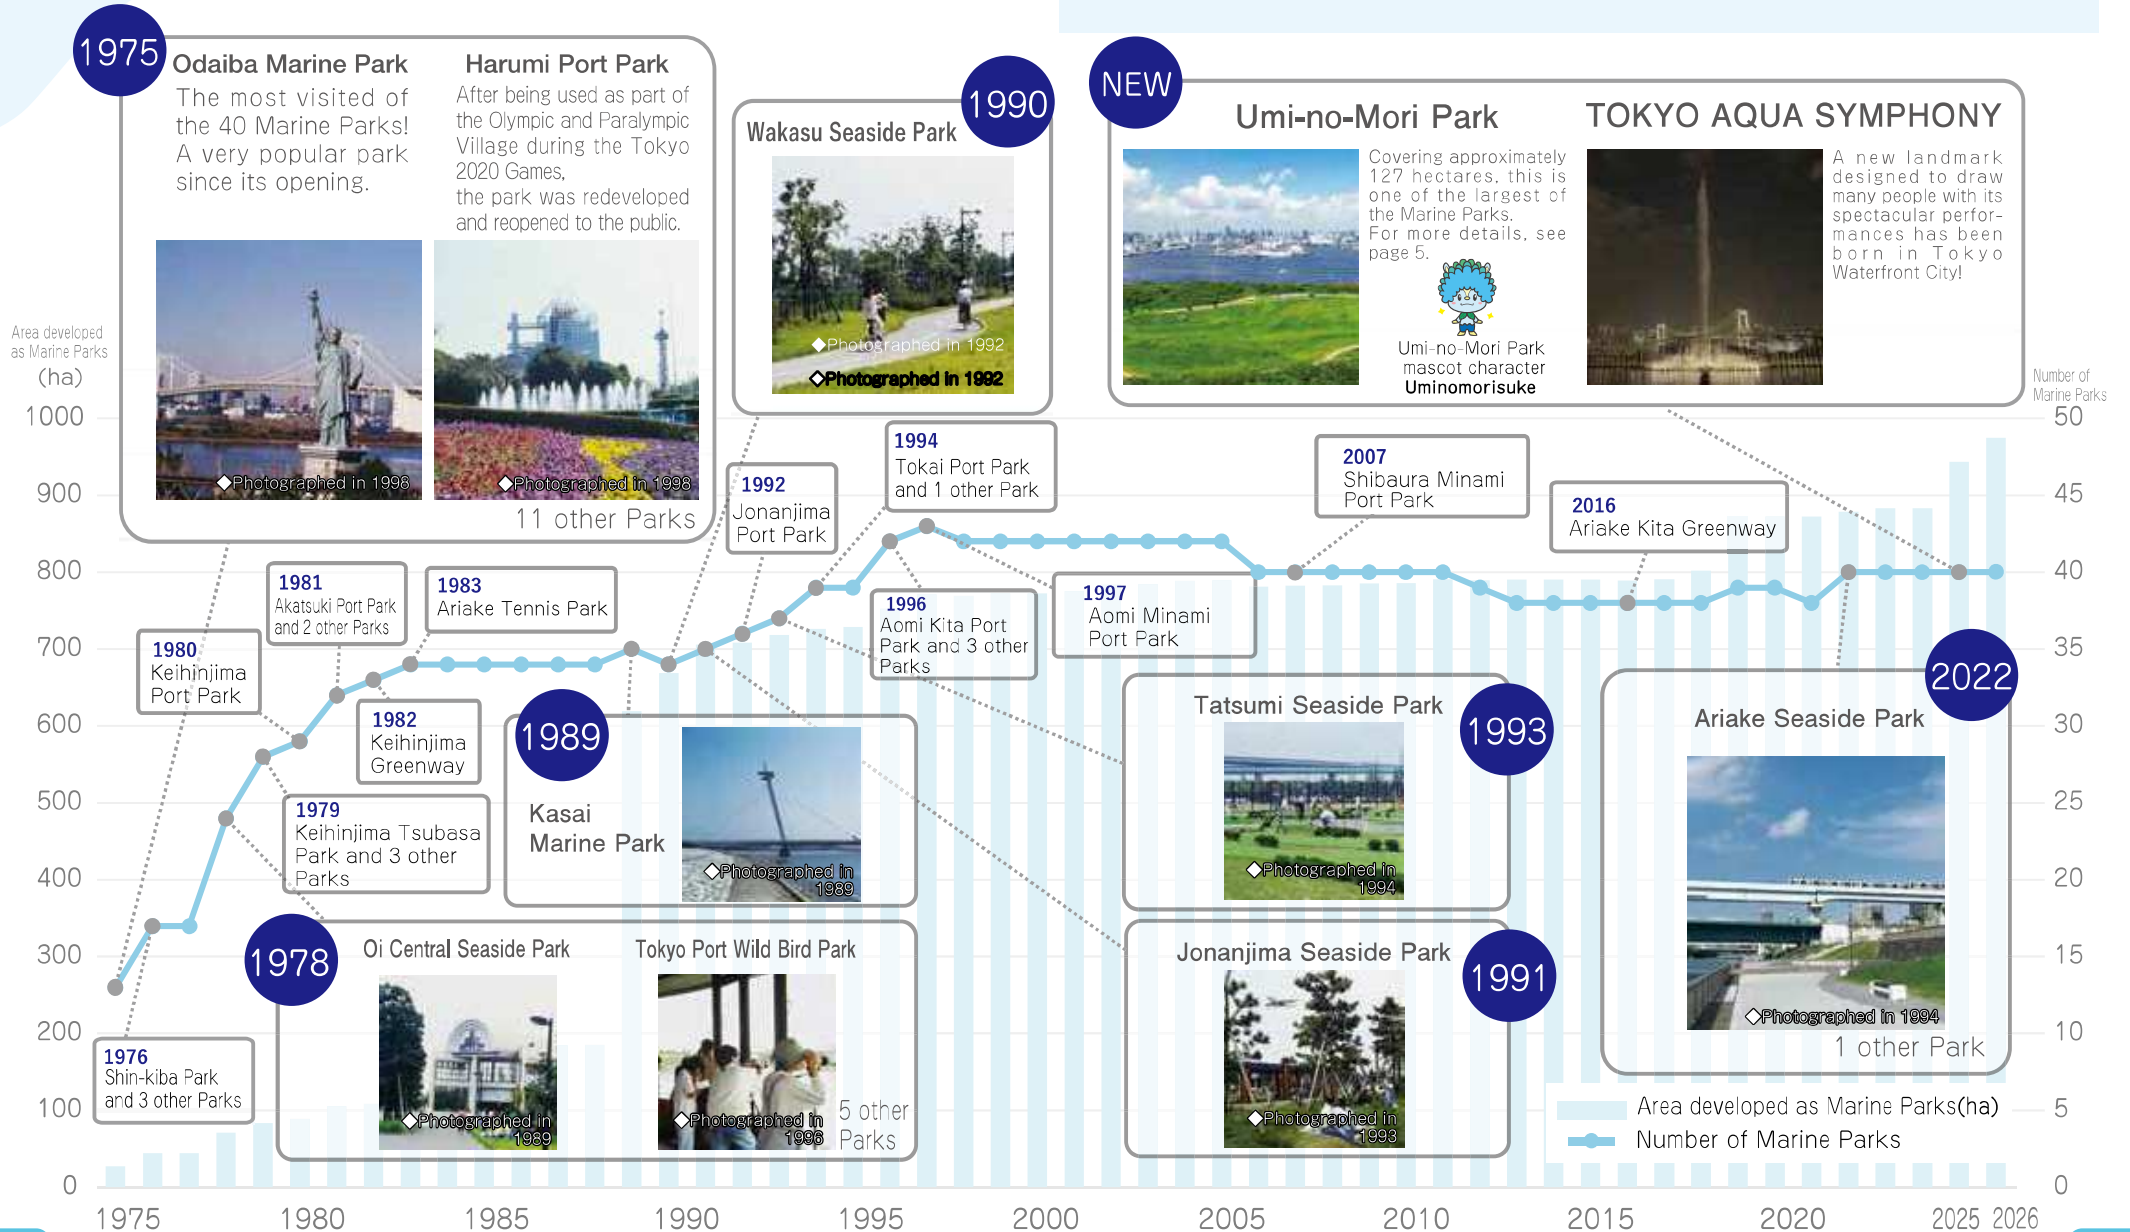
1975
Odaiba Marine Park
The most visited of the 40 Marine Parks! A very popular park since its opening.
◇Photographed in 1998

Harumi Port Park
After being used as part of the Olympic and Paralympic Village during the Tokyo 2020 Games, the park was redeveloped and reopened to the public.
◇Photographed in 1998
11 other Parks

1990
Wakasu Seaside Park
◇Photographed in 1992
◇Photographed in 1992

NEW
Umi-no-Mori Park
Covering approximately 127 hectares, this is one of the largest of the Marine Parks. For more details, see page 5.
Umi-no-Mori Park mascot character
Uminomorisuke

TOKYO AQUA SYMPHONY
A new landmark designed to draw many people with its spectacular performances has been born in Tokyo Waterfront City!

Area developed as Marine Parks (ha)
Number of Marine Parks

1000
900
800
700
600
500
400
300
200
100
0

50
45
40
35
30
25
20
15
10
5
0

1992
Jonanjima Port Park

1994
Tokai Port Park and 1 other Park

2007
Shibaura Minami Port Park

2016
Ariake Kita Greenway

1981
Akatsuki Port Park and 2 other Parks

1983
Ariake Tennis Park

1980
Keihinjima Port Park

1982
Keihinjima Greenway

1996
Aomi Kita Port Park and 3 other Parks

1997
Aomi Minami Port Park

1979
Keihinjima Tsubasa Park and 3 other Parks

1989
Kasai Marine Park
◇Photographed in 1989

Tatsumi Seaside Park
1993
◇Photographed in 1994

2022
Ariake Seaside Park
◇Photographed in 1994
1 other Park

1978
Oi Central Seaside Park
◇Photographed in 1989
Tokyo Port Wild Bird Park
◇Photographed in 1996
5 other Parks

Jonanjima Seaside Park
1991
◇Photographed in 1993

1976
Shin-kiba Park and 3 other Parks

Area developed as Marine Parks(ha)
Number of Marine Parks

1975 1980 1985 1990 1995 2000 2005 2010 2015 2020 2025 2026